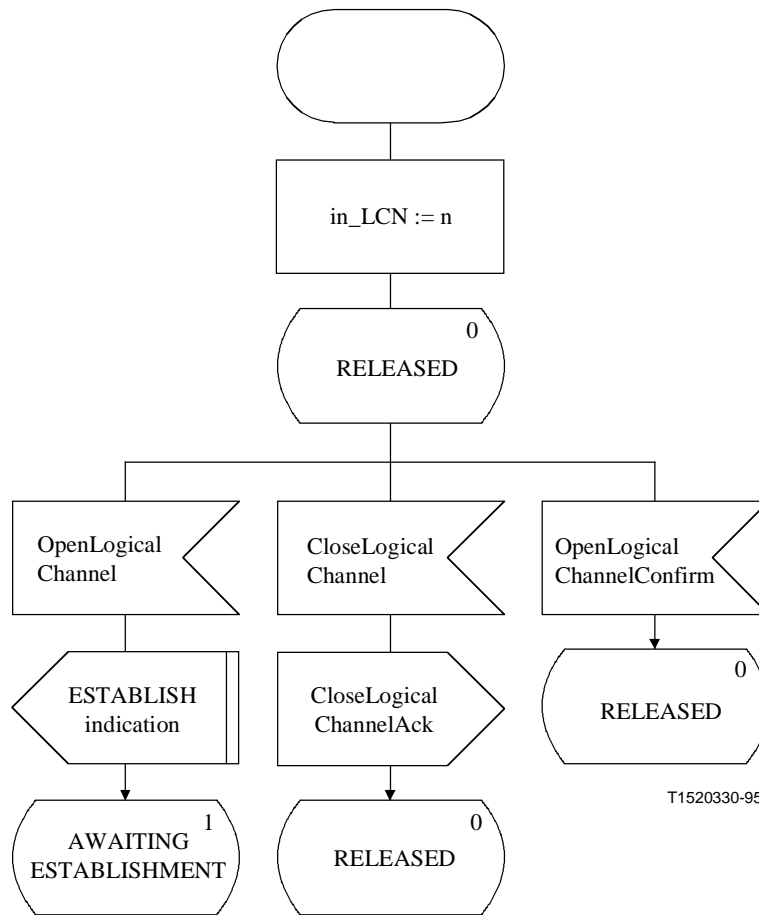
in_LCN := n

0
RELEASED

OpenLogical Channel

ESTABLISH indication

1
AWAITING ESTABLISHMENT

CloseLogical Channel

CloseLogical ChannelAck

0
RELEASED

OpenLogical ChannelConfirm

0
RELEASED

T1520330-95